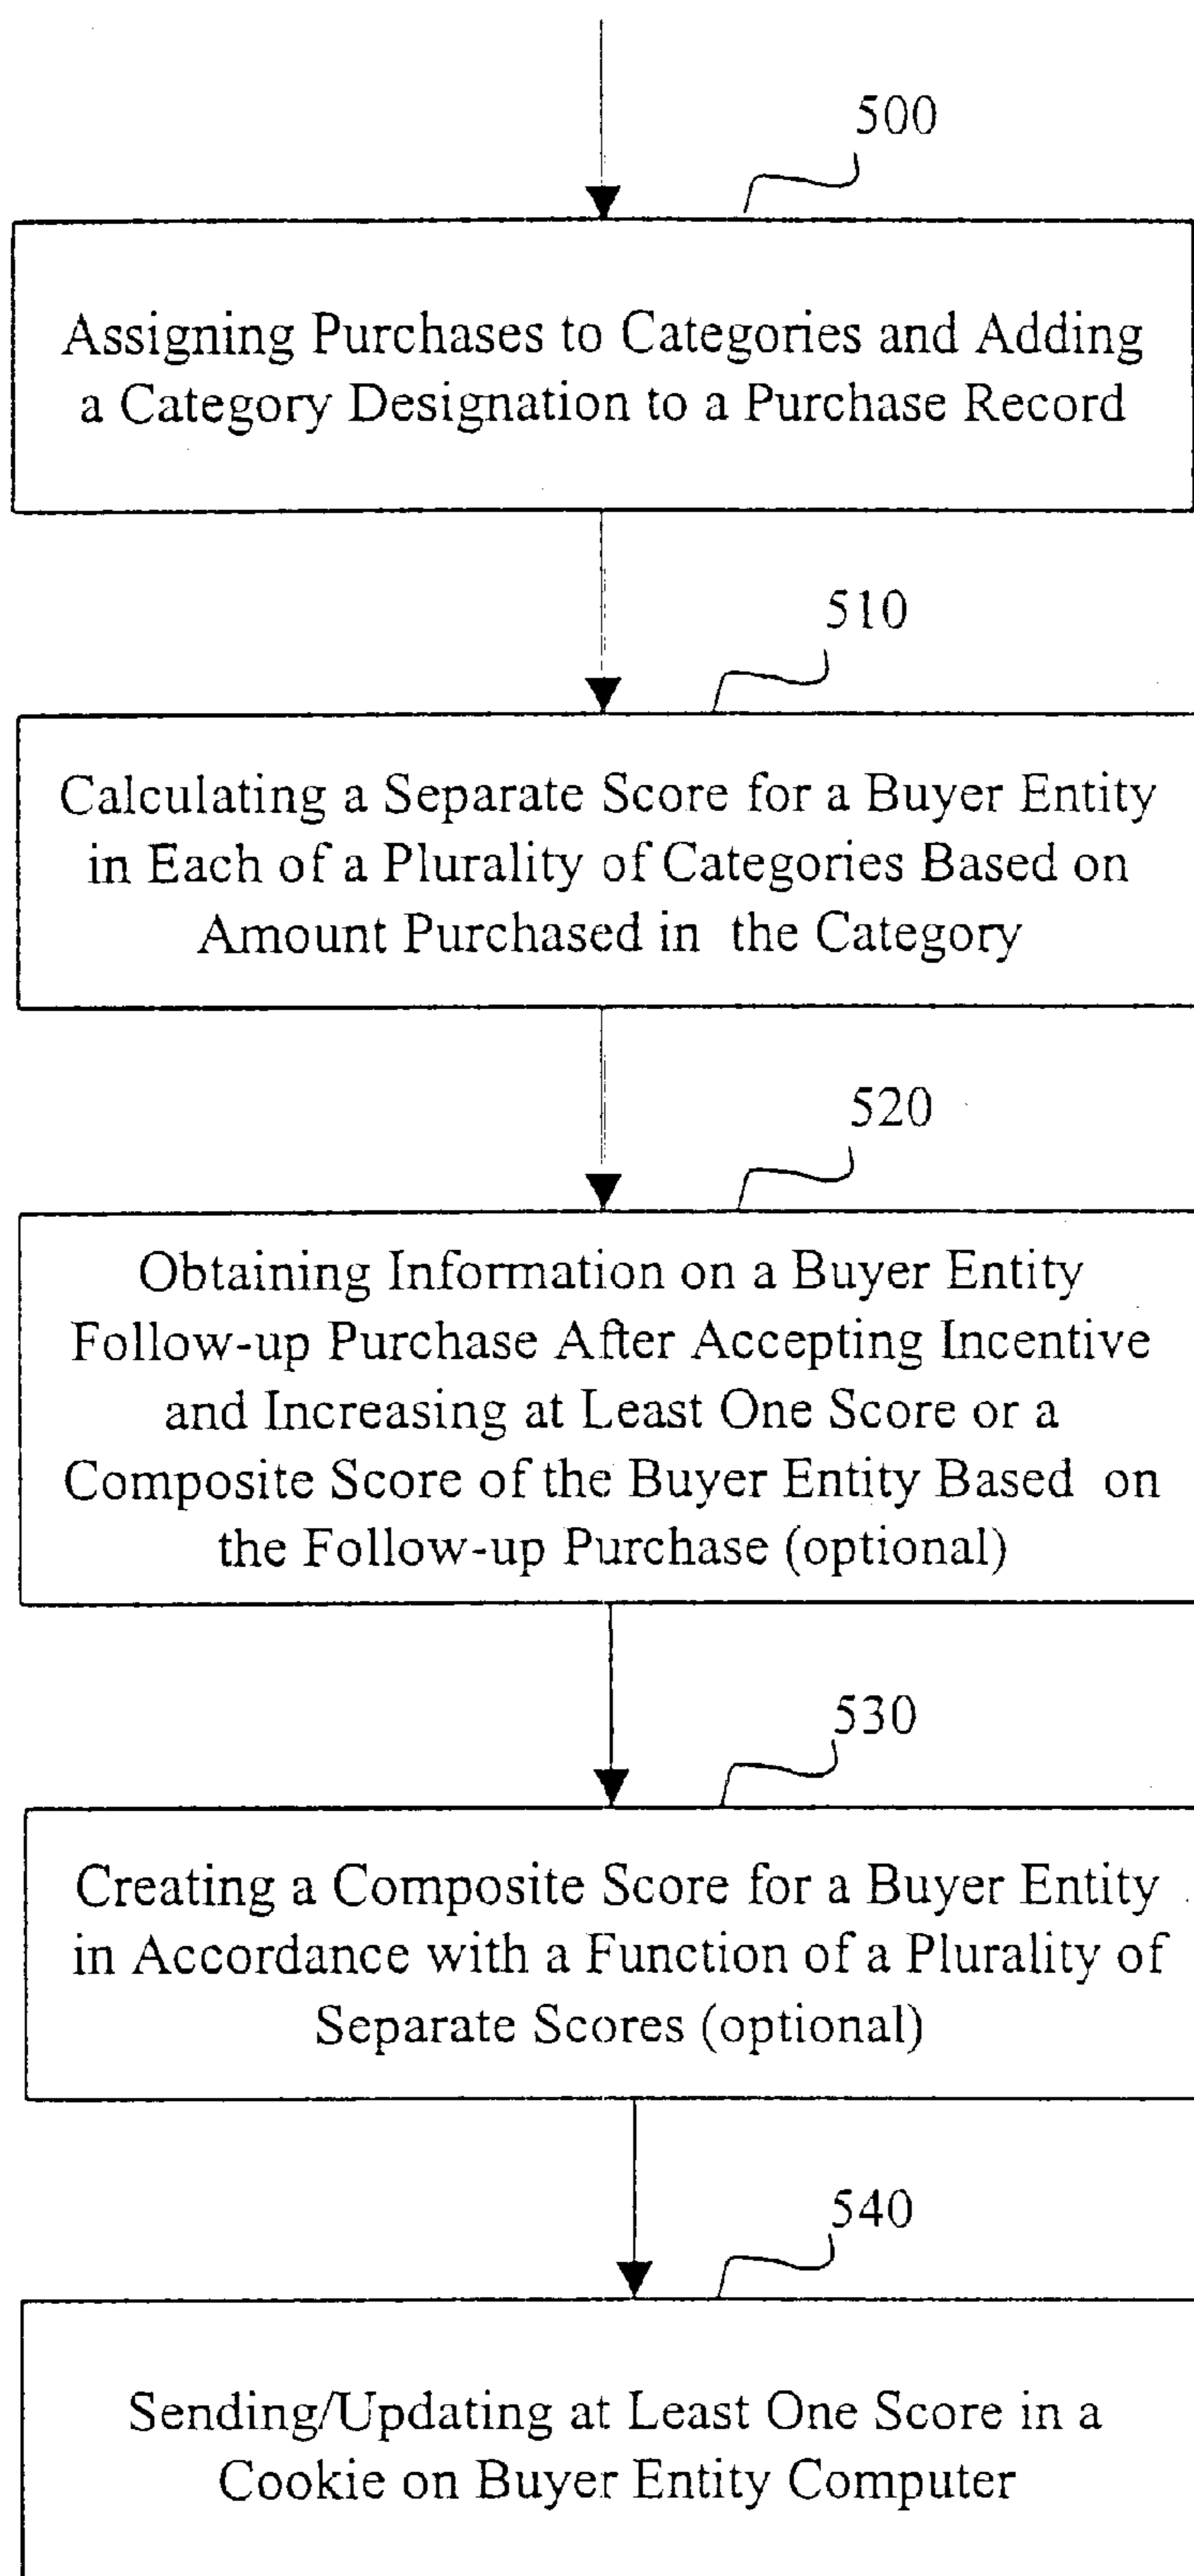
500

Assigning Purchases to Categories and Adding a Category Designation to a Purchase Record

510

Calculating a Separate Score for a Buyer Entity in Each of a Plurality of Categories Based on Amount Purchased in the Category

520

Obtaining Information on a Buyer Entity Follow-up Purchase After Accepting Incentive and Increasing at Least One Score or a Composite Score of the Buyer Entity Based on the Follow-up Purchase (optional)

530

Creating a Composite Score for a Buyer Entity in Accordance with a Function of a Plurality of Separate Scores (optional)

540

Sending/Updating at Least One Score in a Cookie on Buyer Entity Computer